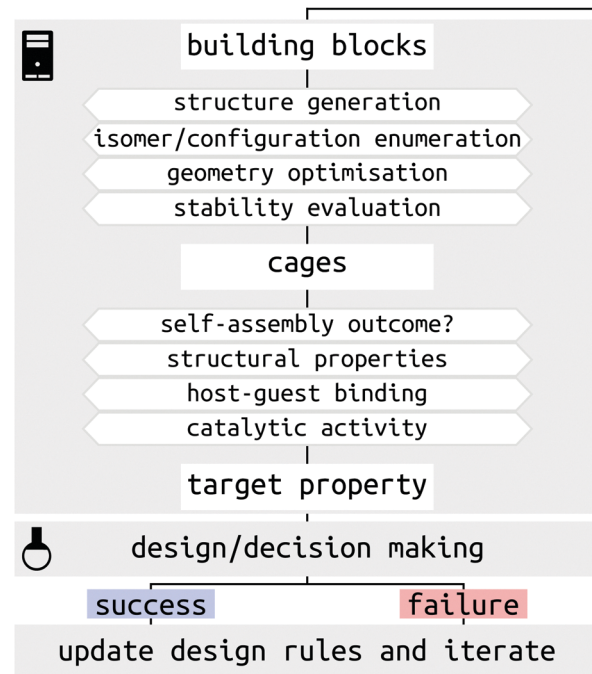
building blocks

structure generation

isomer/configuration enumeration

geometry optimisation

stability evaluation

cages

self-assembly outcome?

structural properties

host-guest binding

catalytic activity

target property

design/decision making

success

failure

update design rules and iterate